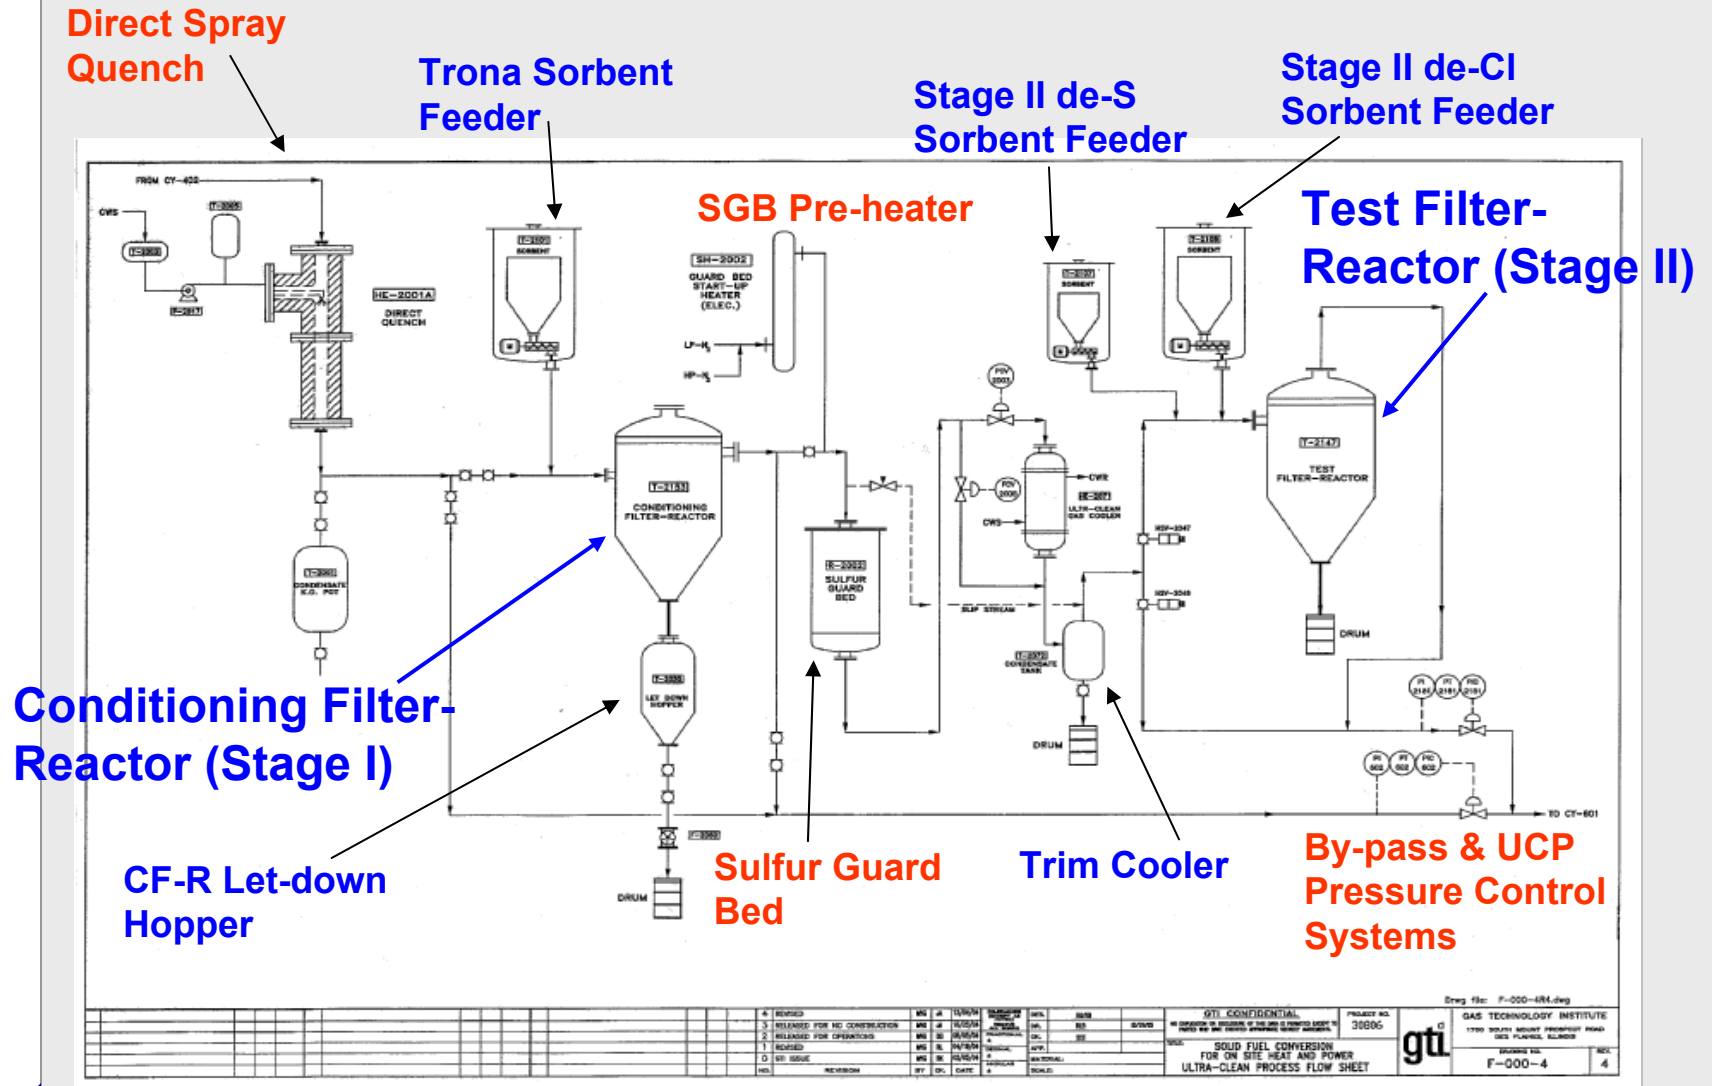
Direct Spray Quench

Trona Sorbent Feeder

Stage II de-S Sorbent Feeder

Stage II de-Cl Sorbent Feeder

SGB Pre-heater

Test Filter-Reactor (Stage II)

FROM CY-402

CWS

T-2001

T-2005

P-2017

HE-2001A

DIRECT QUENCH

T-2101 SORBENT

SH-2002

GUARD BED START-UP HEATER (ELEC.)

LP-$N_2$

HP-$N_2$

T-2107 SORBENT

T-2108 SORBENT

PDV 2003

T-2153

CONDITIONING FILTER-REACTOR

PDV 2006

CWR

HE-2071

ULTRA-CLEAN GAS COOLER

CWS

R-2002

SULFUR GUARD BED

T-2147

TEST FILTER-REACTOR

HGV-2047

HGV-2048

SLIP STREAM

T-2001

CONDENSATE K.O. POT

T-2155

LET DOWN HOPPER

T-2072

CONDENSATE TANK

DRUM

DRUM

PI 2151 PT 2151 PIC 2151

PI 602 PT 602 PIC 602

TO CY-601

T-2160

DRUM

Conditioning Filter-Reactor (Stage I)

CF-R Let-down Hopper

Sulfur Guard Bed

Trim Cooler

By-pass & UCP Pressure Control Systems

Drwg file: F-000-4R4.dwg

4 REVISED
3 RELEASED FOR NO CONSTRUCTION
2 RELEASED FOR OPERATIONS
1 REVISED
0 ST ISSUE
NO. REVISION BY CK. DATE

GTI CONFIDENTIAL

PROJECT NO. 30806

SOLID FUEL CONVERSION FOR ON SITE HEAT AND POWER ULTRA-CLEAN PROCESS FLOW SHEET

gti

GAS TECHNOLOGY INSTITUTE
1700 SOUTH MOUNT PROSPECT ROAD DES PLAINES, ILLINOIS

F-000-4

4